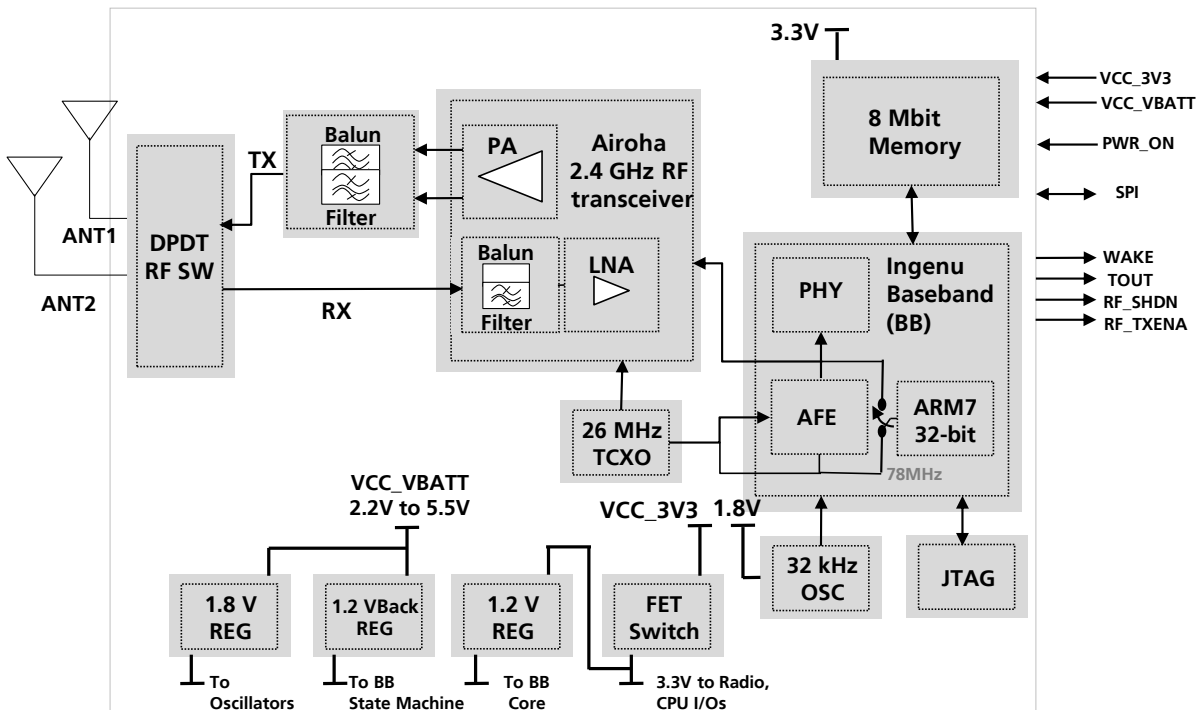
3.3V

VCC_3V3
VCC_VBATT
PWR_ON
SPI

8 Mbit Memory

ANT1
ANT2

DPDT RF SW

TX

Balun
Filter

PA

Airoha 2.4 GHz RF transceiver

Balun
Filter

LNA

RX

WAKE
TOUT
RF_SHDN
RF_TXENA

PHY

Ingenu Baseband (BB)

AFE

ARM7 32-bit

78MHz

26 MHz TCXO

VCC_VBATT
2.2V to 5.5V

VCC_3V3
1.8V

32 kHz OSC

JTAG

1.8 V REG

1.2 VBack REG

1.2 V REG

FET Switch

To Oscillators
To BB State Machine
To BB Core
3.3V to Radio, CPU I/Os